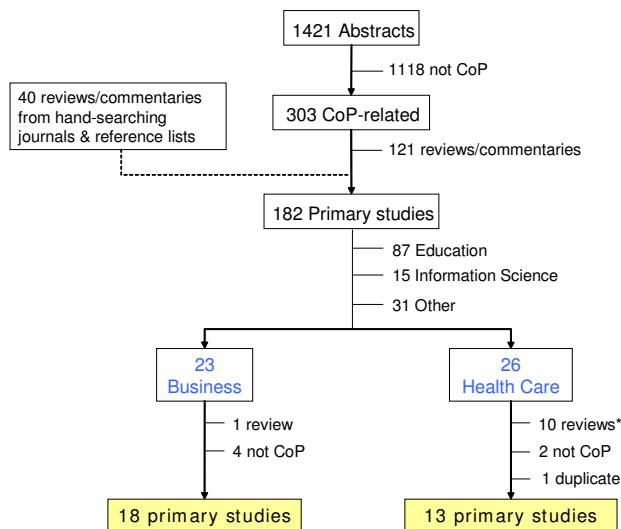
1421 Abstracts

1118 not CoP

40 reviews/commentaries from hand-searching journals & reference lists

303 CoP-related

121 reviews/commentaries

182 Primary studies

87 Education

15 Information Science

31 Other

23
Business

1 review

4 not CoP

18 primary studies

26
Health Care

10 reviews*

2 not CoP

1 duplicate

13 primary studies